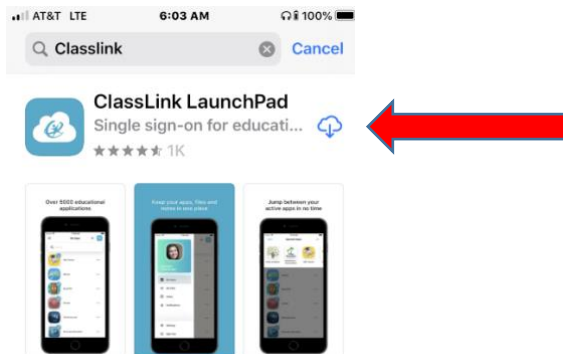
AT&T LTE 6:03 AM 100%

Classlink Cancel

ClassLink LaunchPad

Single sign-on for educati...

1K

Over 5000 educational applications

Keep your apps, files and notes in one place

Jump between your active apps in no time